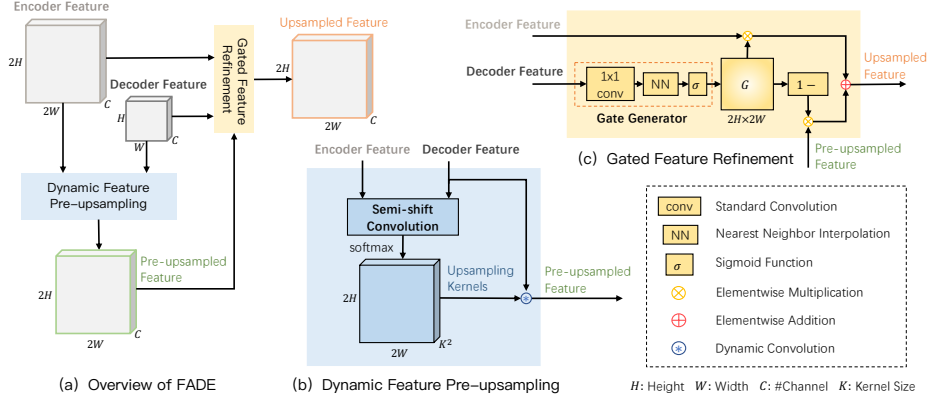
Encoder Feature

$2H$

$2W$

$C$

Decoder Feature

$H$

$W$

$C$

Gated Feature Refinement

Upsampled Feature

$2H$

$2W$

$C$

Dynamic Feature Pre-upsampling

Pre-upsampled Feature

$2H$

$2W$

$C$

(a) Overview of FADE

Encoder Feature

Decoder Feature

Semi-shift Convolution

softmax

Upsampling Kernels

$2H$

$2W$

$K^2$

Pre-upsampled Feature

(b) Dynamic Feature Pre-upsampling

Encoder Feature

Decoder Feature

1x1 conv

NN

$\sigma$

$G$

$2H \times 2W$

Gate Generator

$1-$

Upsampled Feature

Pre-upsampled Feature

(c) Gated Feature Refinement

conv Standard Convolution

NN Nearest Neighbor Interpolation

$\sigma$ Sigmoid Function

Elementwise Multiplication

Elementwise Addition

Dynamic Convolution

$H$: Height $W$: Width $C$: #Channel $K$: Kernel Size